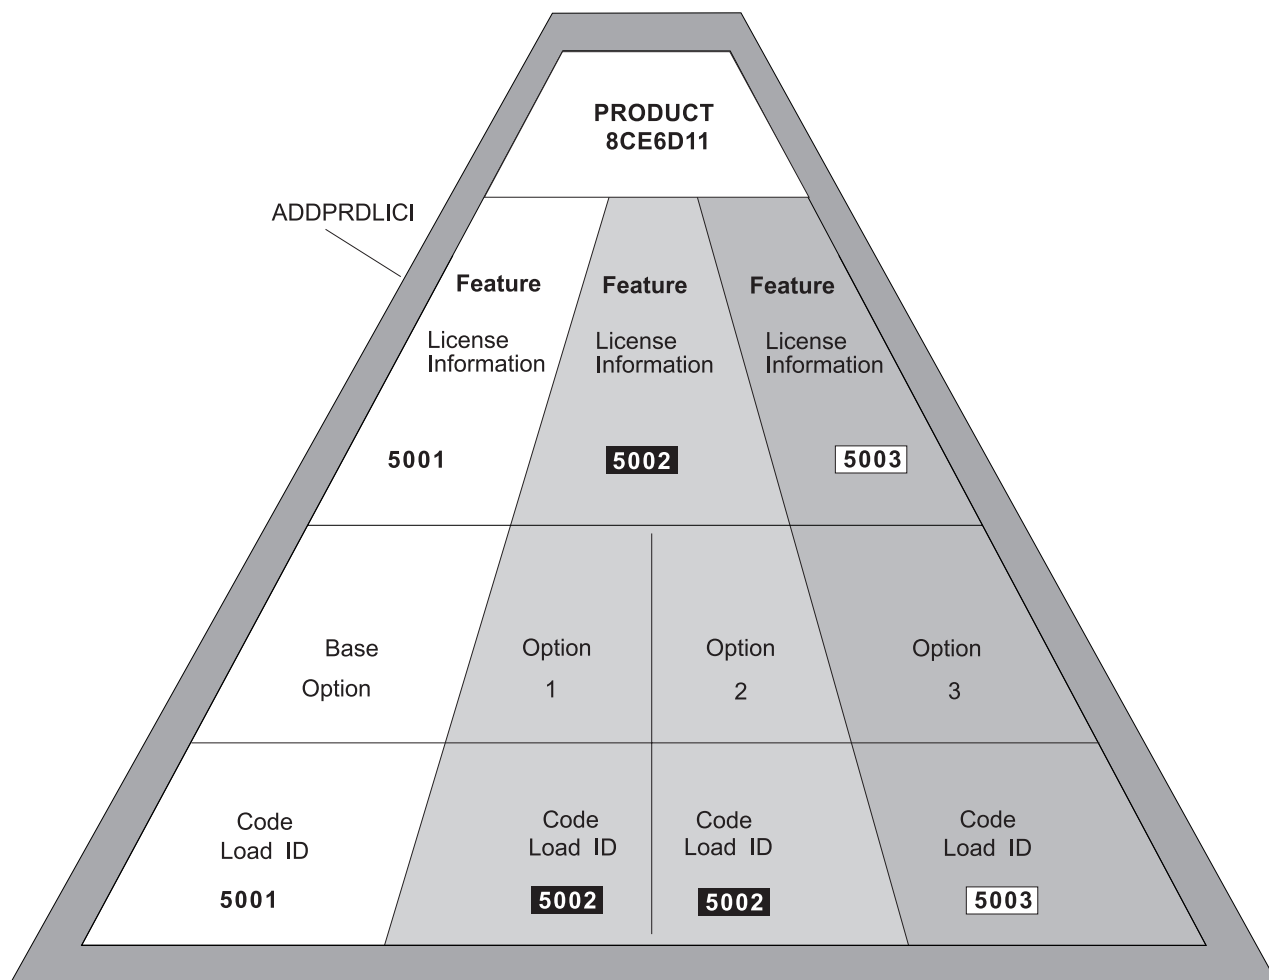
PRODUCT
8CE6D11

ADDPRDLICI

Feature
License Information
5001

Feature
License Information
5002

Feature
License Information
5003

Base Option

Option 1

Option 2

Option 3

Code Load ID
5001

Code Load ID
5002

Code Load ID
5002

Code Load ID
5003